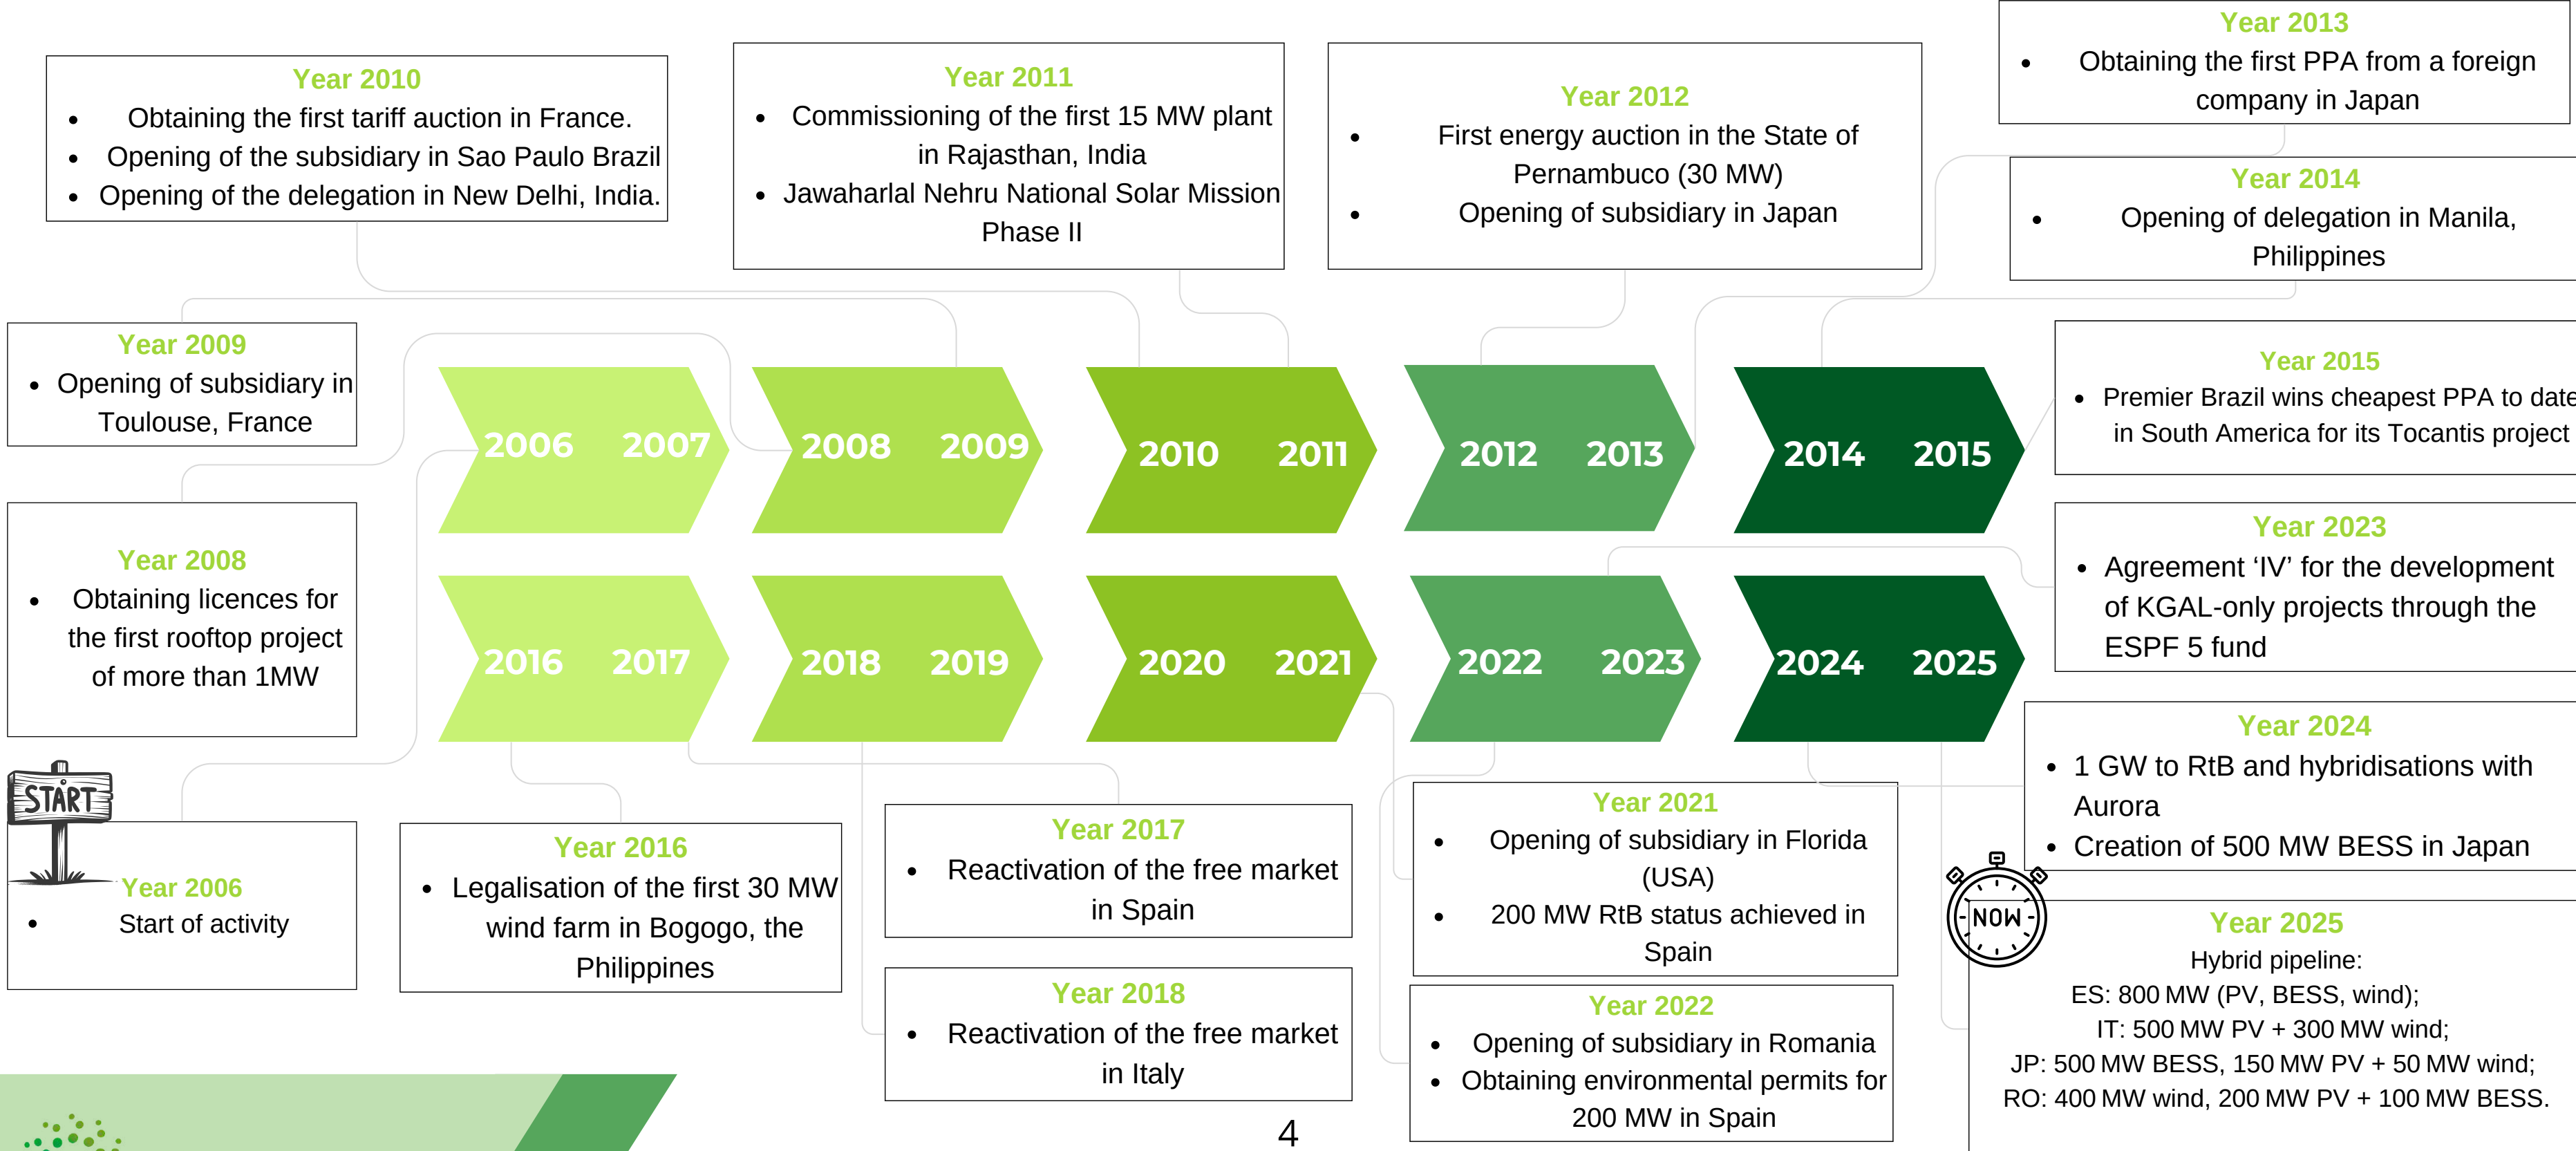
Year 2010
- Obtaining the first tariff auction in France.
- Opening of the subsidiary in Sao Paulo Brazil
- Opening of the delegation in New Delhi, India.

Year 2011
- Commissioning of the first 15 MW plant in Rajasthan, India
- Jawaharlal Nehru National Solar Mission Phase II

Year 2012
- First energy auction in the State of Pernambuco (30 MW)
- Opening of subsidiary in Japan

Year 2013
- Obtaining the first PPA from a foreign company in Japan

Year 2014
- Opening of delegation in Manila, Philippines

Year 2009
- Opening of subsidiary in Toulouse, France

2006 2007
2008 2009
2010 2011
2012 2013
2014 2015

Year 2015
- Premier Brazil wins cheapest PPA to date in South America for its Tocantis project

Year 2008
- Obtaining licences for the first rooftop project of more than 1MW

2016 2017
2018 2019
2020 2021
2022 2023
2024 2025

Year 2023
- Agreement ‘IV’ for the development of KGAL-only projects through the ESPF 5 fund

Year 2024
- 1 GW to RtB and hybridisations with Aurora
- Creation of 500 MW BESS in Japan

START

Year 2006
- Start of activity

Year 2016
- Legalisation of the first 30 MW wind farm in Bogogo, the Philippines

Year 2017
- Reactivation of the free market in Spain

Year 2018
- Reactivation of the free market in Italy

Year 2021
- Opening of subsidiary in Florida (USA)
- 200 MW RtB status achieved in Spain

Year 2022
- Opening of subsidiary in Romania
- Obtaining environmental permits for 200 MW in Spain

NOW

Year 2025
Hybrid pipeline:
ES: 800 MW (PV, BESS, wind);
IT: 500 MW PV + 300 MW wind;
JP: 500 MW BESS, 150 MW PV + 50 MW wind;
RO: 400 MW wind, 200 MW PV + 100 MW BESS.

4